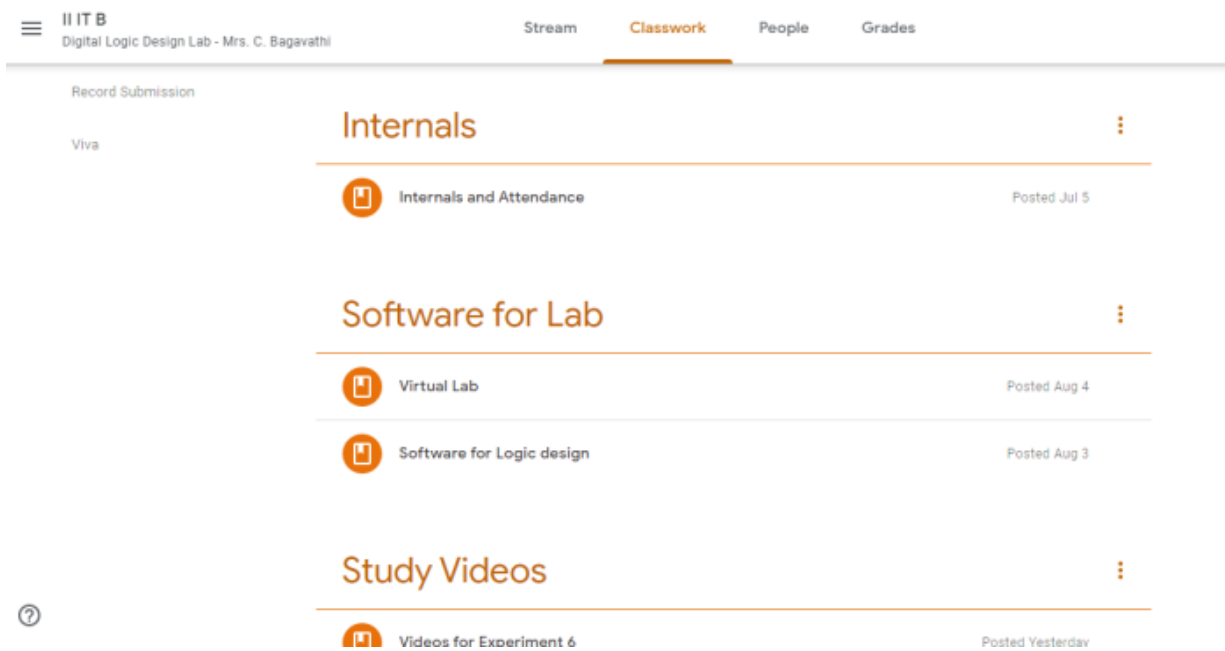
II IT B
Digital Logic Design Lab - Mrs. C. Bagavathi

Stream Classwork People Grades

Record Submission

Viva

Internals

Internals and Attendance

Posted Jul 5

Software for Lab

Virtual Lab

Posted Aug 4

Software for Logic design

Posted Aug 3

Study Videos

Videos for Experiment 6

Posted Yesterday